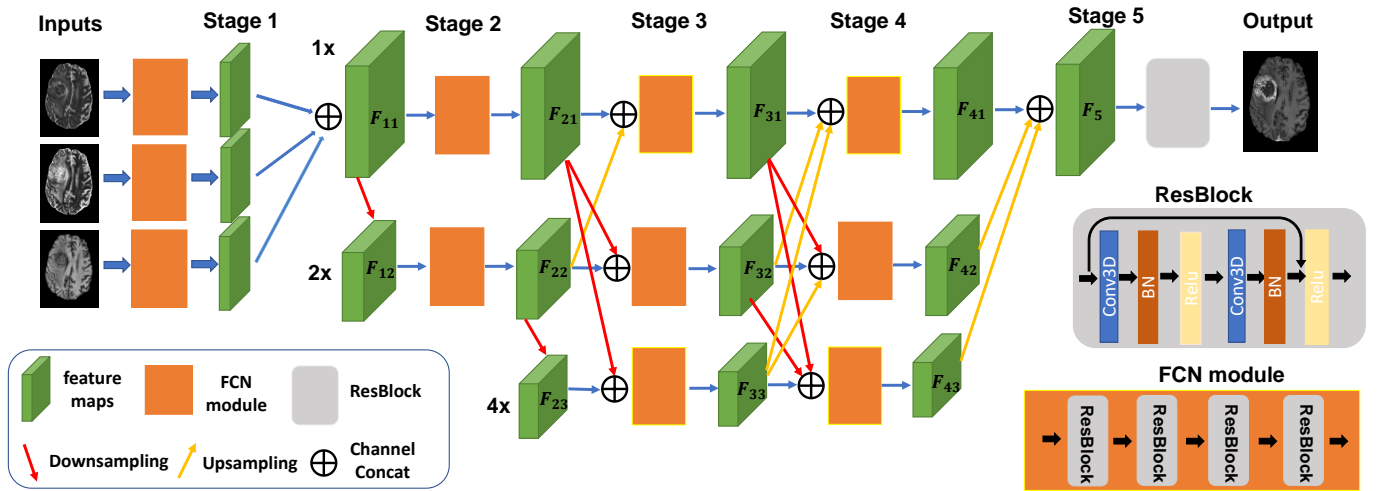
Inputs

Stage 1

1x

Stage 2

Stage 3

Stage 4

Stage 5

Output

$F_{11}$

$F_{21}$

$F_{31}$

$F_{41}$

$F_5$

2x

$F_{12}$

$F_{22}$

$F_{32}$

$F_{42}$

4x

$F_{23}$

$F_{33}$

$F_{43}$

ResBlock

Conv3D

BN

Relu

Conv3D

BN

Relu

FCN module

ResBlock

ResBlock

ResBlock

ResBlock

feature maps

FCN module

ResBlock

Downsampling

Upsampling

Channel Concat